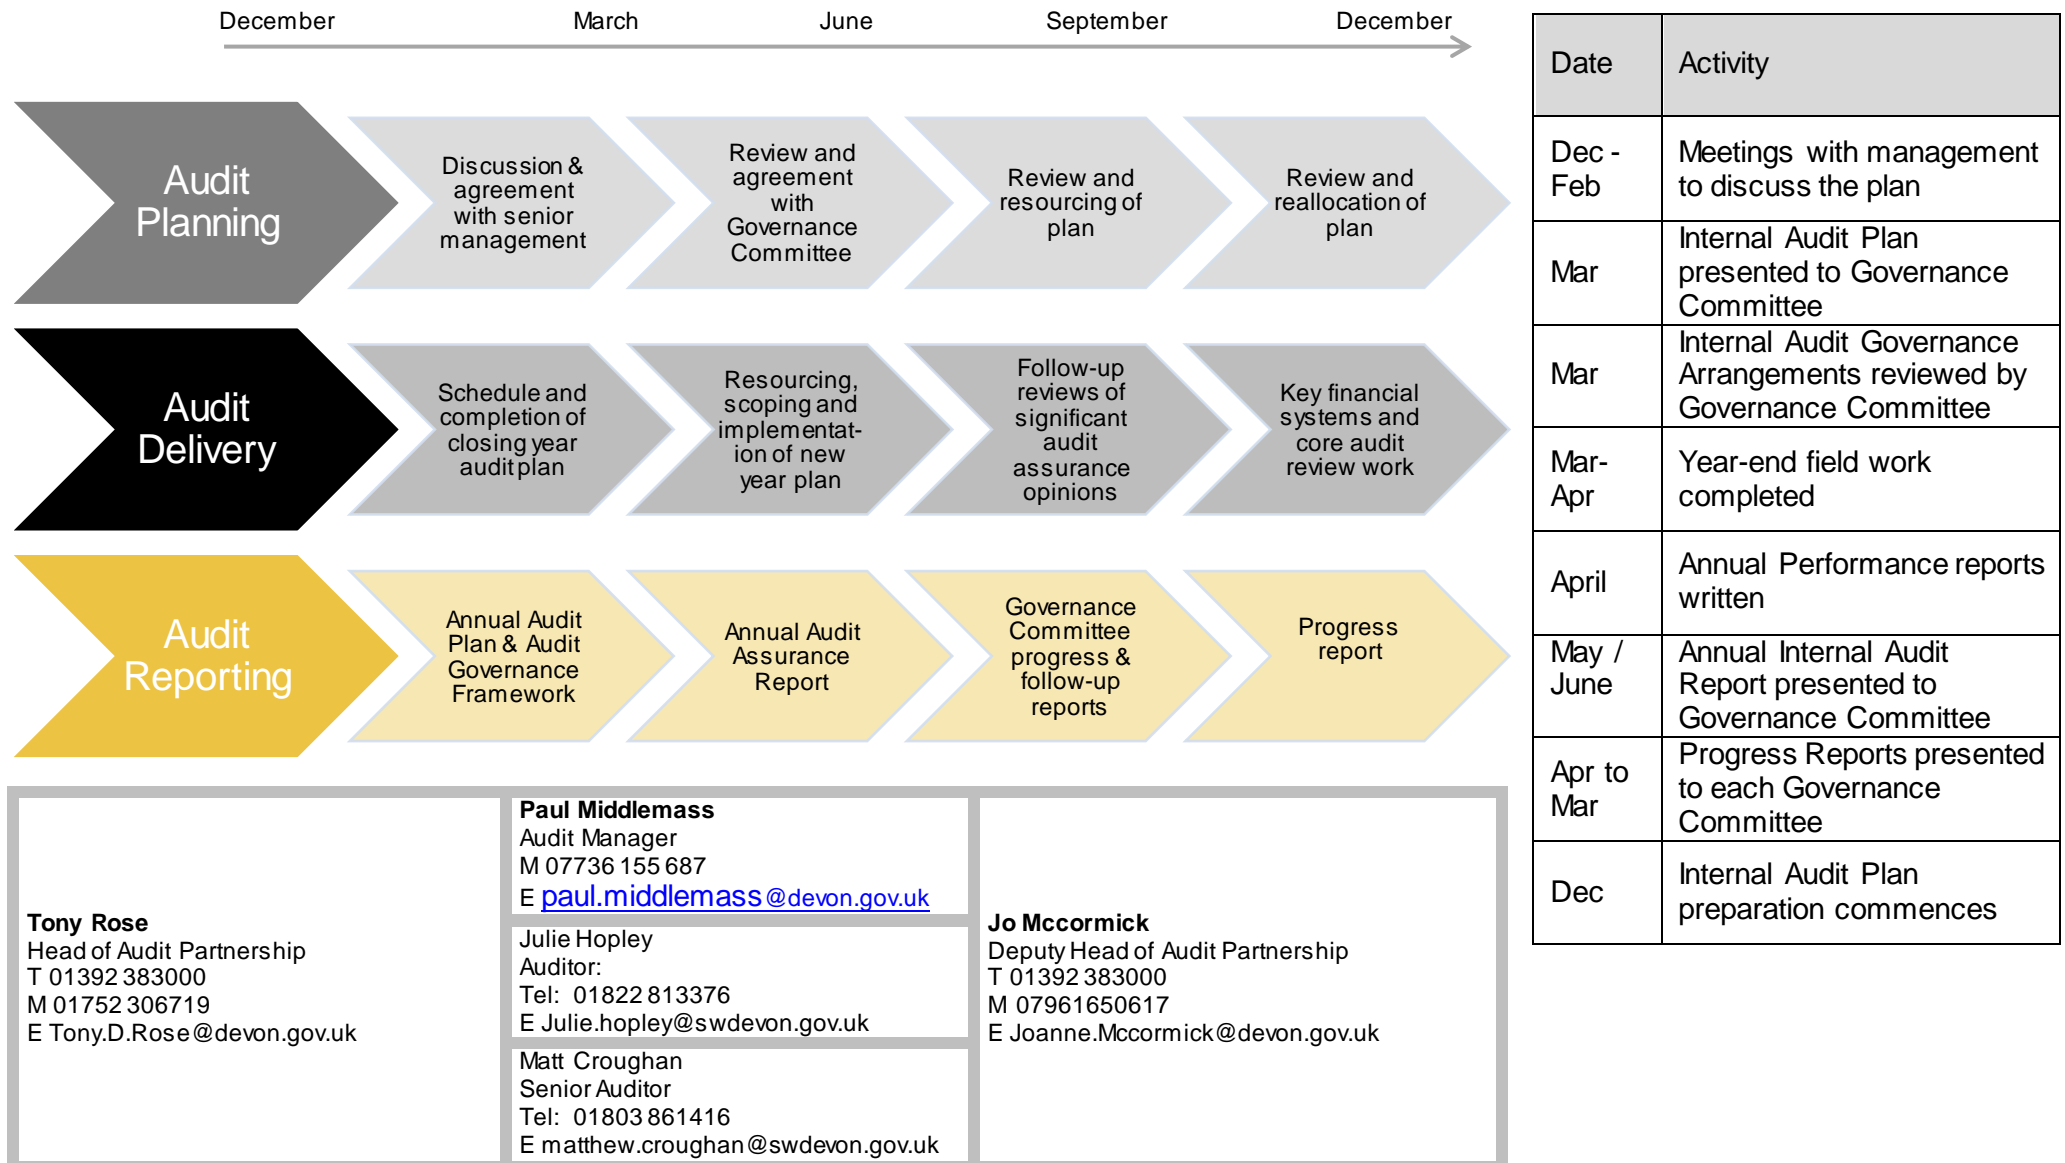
December March June September December

Audit Planning

Discussion & agreement with senior management

Review and agreement with Governance Committee

Review and resourcing of plan

Review and reallocation of plan

Audit Delivery

Schedule and completion of closing year audit plan

Resourcing, scoping and implementation of new year plan

Follow-up reviews of significant audit assurance opinions

Key financial systems and core audit review work

Audit Reporting

Annual Audit Plan & Audit Governance Framework

Annual Audit Assurance Report

Governance Committee progress & follow-up reports

Progress report

| Date | Activity |
|---|---|
| Dec - Feb | Meetings with management to discuss the plan |
| Mar | Internal Audit Plan presented to Governance Committee |
| Mar | Internal Audit Governance Arrangements reviewed by Governance Committee |
| Mar-Apr | Year-end field work completed |
| April | Annual Performance reports written |
| May / June | Annual Internal Audit Report presented to Governance Committee |
| Apr to Mar | Progress Reports presented to each Governance Committee |
| Dec | Internal Audit Plan preparation commences |

Tony Rose
Head of Audit Partnership
T 01392 383000
M 01752 306719
E Tony.D.Rose@devon.gov.uk

Paul Middlemass
Audit Manager
M 07736 155 687
E paul.middlemass@devon.gov.uk

Julie Hopley
Auditor:
Tel: 01822 813376
E Julie.hopley@swdevon.gov.uk

Matt Croughan
Senior Auditor
Tel: 01803 861416
E matthew.croughan@swdevon.gov.uk

Jo Mccormick
Deputy Head of Audit Partnership
T 01392 383000
M 07961650617
E Joanne.Mccormick@devon.gov.uk